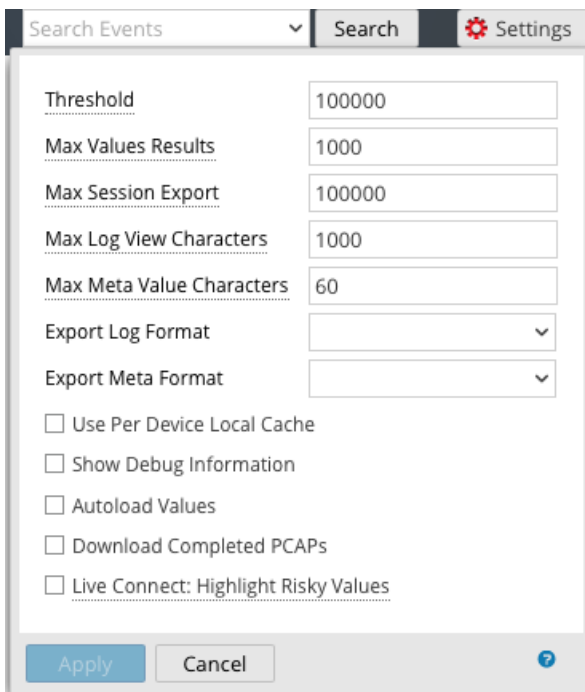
Search Events
Search
Settings

Threshold 100000
Max Values Results 1000
Max Session Export 100000
Max Log View Characters 1000
Max Meta Value Characters 60
Export Log Format
Export Meta Format

Use Per Device Local Cache
Show Debug Information
Autoload Values
Download Completed PCAPs
Live Connect: Highlight Risky Values

Apply
Cancel